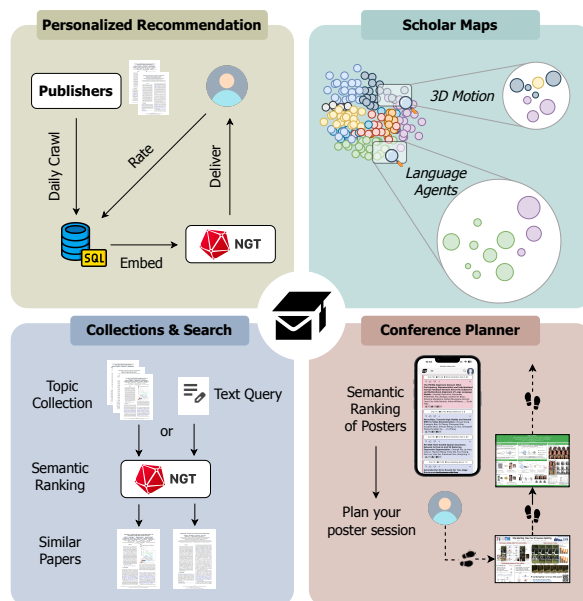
Personalized Recommendation

Publishers

Daily Crawl

Rate

Deliver

SQL

Embed

NGT

Scholar Maps

3D Motion

Language Agents

Collections & Search

Topic Collection

Text Query

or

Semantic Ranking

NGT

Similar Papers

Conference Planner

Semantic Ranking of Posters

Plan your poster session